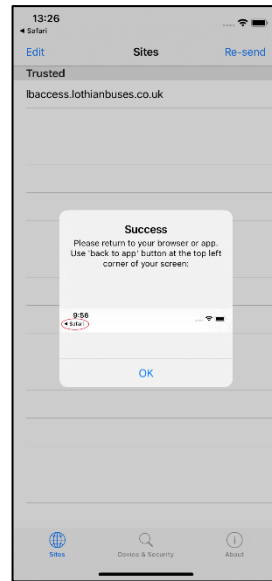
13:26
◂ Safari

Edit
Sites
Re-send

Trusted

lbaccess.lothianbuses.co.uk

Success

Please return to your browser or app. Use 'back to app' button at the top left corner of your screen:

9:56
◂ Safari

OK

Sites
Device & Security
About